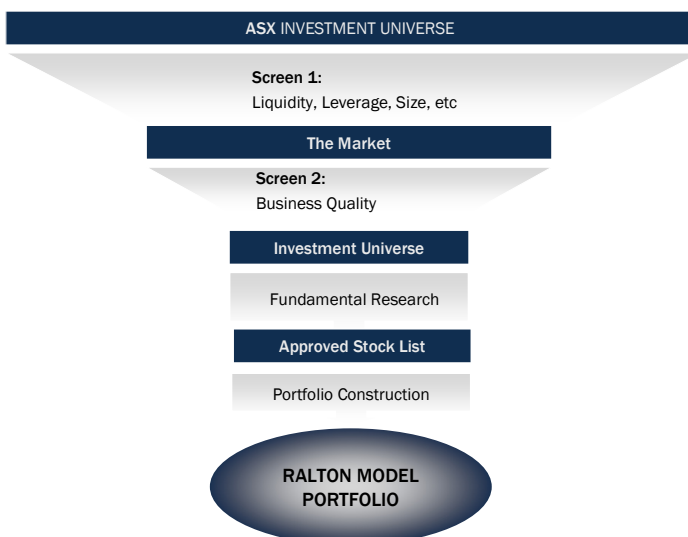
ASX INVESTMENT UNIVERSE

Screen 1:
Liquidity, Leverage, Size, etc

The Market

Screen 2:
Business Quality

Investment Universe

Fundamental Research

Approved Stock List

Portfolio Construction

RALTON MODEL PORTFOLIO